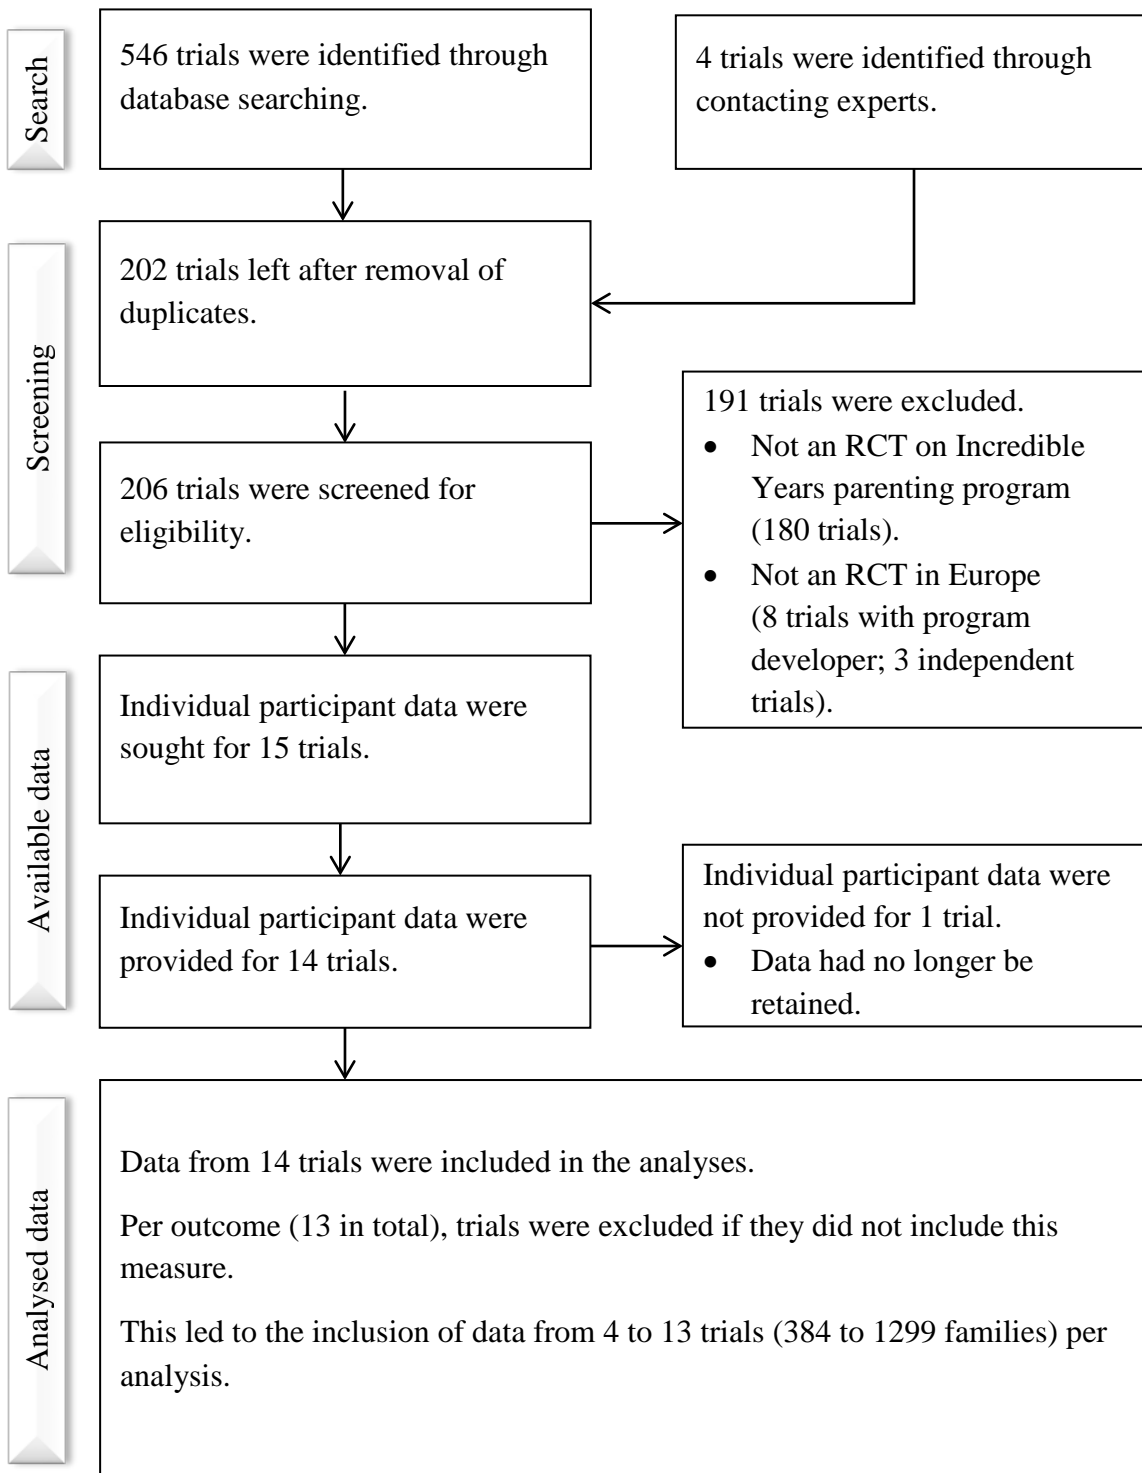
Search

546 trials were identified through database searching.

4 trials were identified through contacting experts.

Screening

202 trials left after removal of duplicates.

206 trials were screened for eligibility.

191 trials were excluded.
- Not an RCT on Incredible Years parenting program (180 trials).
- Not an RCT in Europe (8 trials with program developer; 3 independent trials).

Available data

Individual participant data were sought for 15 trials.

Individual participant data were provided for 14 trials.

Individual participant data were not provided for 1 trial.
- Data had no longer be retained.

Analysed data

Data from 14 trials were included in the analyses.

Per outcome (13 in total), trials were excluded if they did not include this measure.

This led to the inclusion of data from 4 to 13 trials (384 to 1299 families) per analysis.